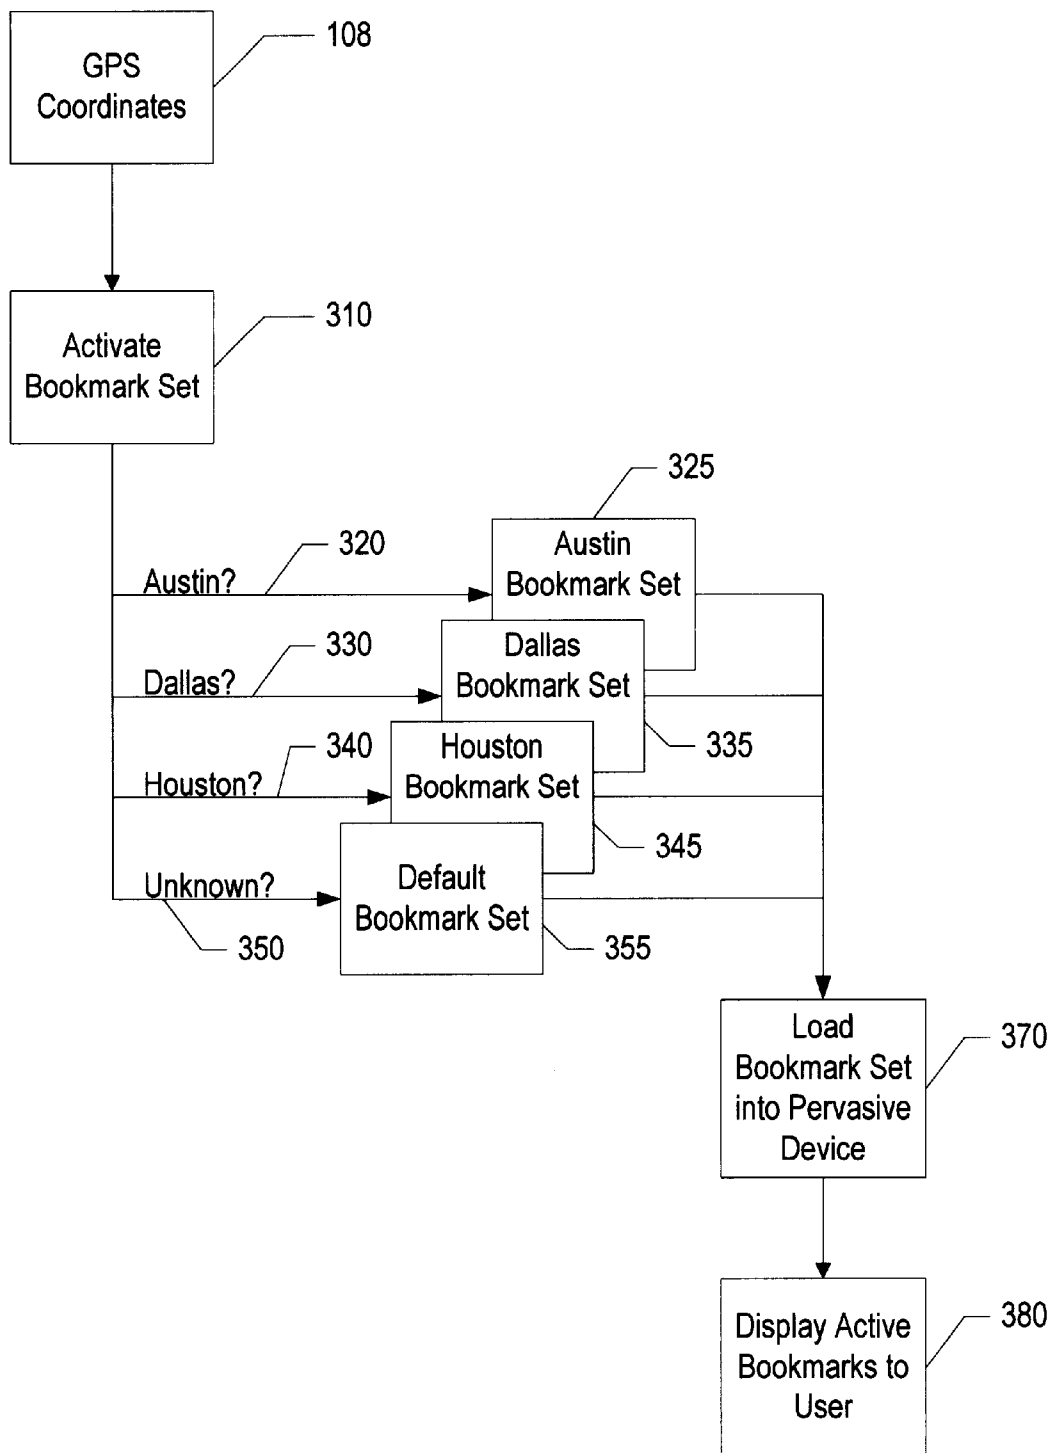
GPS Coordinates

108

Activate Bookmark Set

310

325

320

Austin?

Austin Bookmark Set

330

Dallas?

Dallas Bookmark Set

335

340

Houston?

Houston Bookmark Set

345

Unknown?

Default Bookmark Set

350

355

Load Bookmark Set into Pervasive Device

370

Display Active Bookmarks to User

380